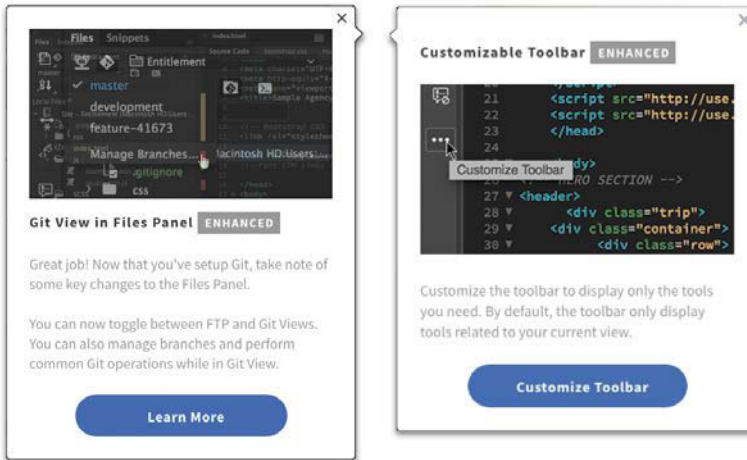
×

Files Snippets

Entitlement

✓ master

development

feature-41673

Manage Branches...

lacintosh HD:Users

gitignore

css

Git View in Files Panel ENHANCED

Great job! Now that you've setup Git, take note of some key changes to the Files Panel.

You can now toggle between FTP and Git Views. You can also manage branches and perform common Git operations while in Git View.

Learn More

×

Customizable Toolbar ENHANCED

21 <script src="http://use.
22 <script src="http://use.
23 </head>

Customize Toolbar

dy>
HERO SECTION -->
27 <header>
28 <div class="trip">
29 <div class="container">
30 <div class="row">

Customize the toolbar to display only the tools you need. By default, the toolbar only display tools related to your current view.

Customize Toolbar